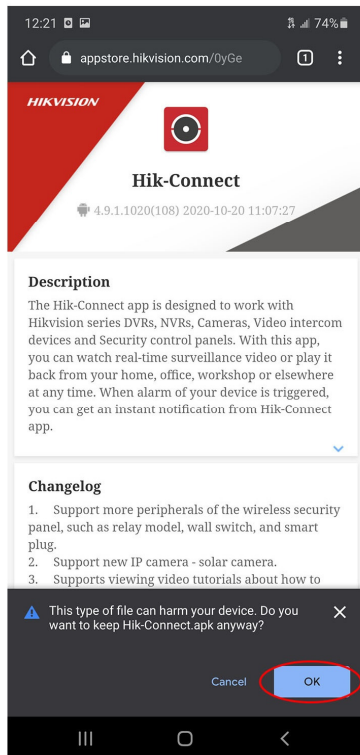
12:21 74%

appstore.hikvision.com/0yGe

1

HIKVISION

Hik-Connect

4.9.1.1020(108) 2020-10-20 11:07:27

Description

The Hik-Connect app is designed to work with Hikvision series DVRs, NVRs, Cameras, Video intercom devices and Security control panels. With this app, you can watch real-time surveillance video or play it back from your home, office, workshop or elsewhere at any time. When alarm of your device is triggered, you can get an instant notification from Hik-Connect app.

Changelog

1. Support more peripherals of the wireless security panel, such as relay model, wall switch, and smart plug.
2. Support new IP camera - solar camera.
3. Supports viewing video tutorials about how to

This type of file can harm your device. Do you want to keep Hik-Connect.apk anyway?

Cancel OK